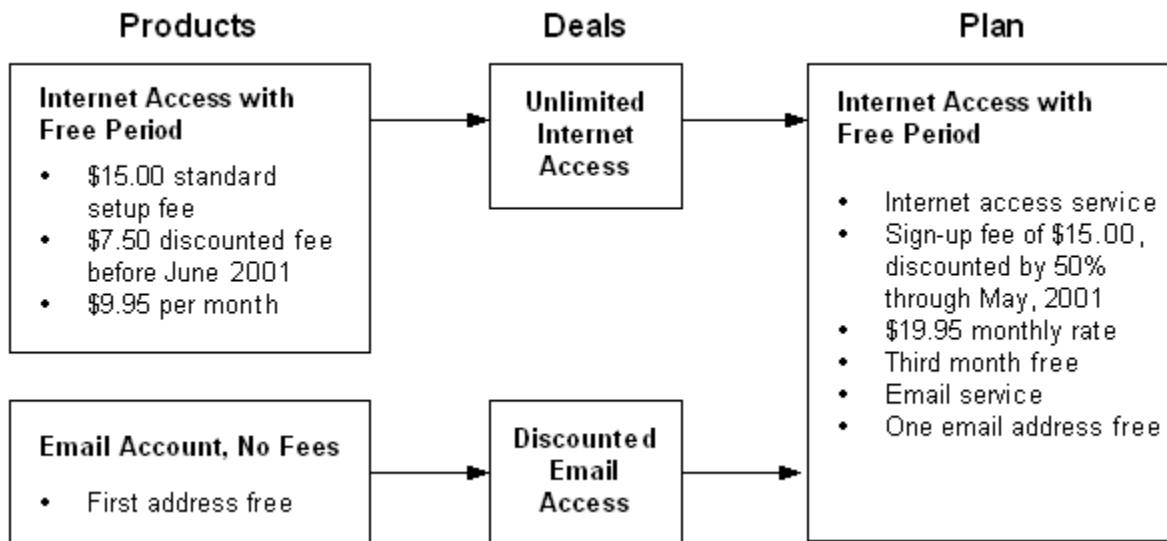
Products

Deals

Plan

Internet Access with Free Period

- $15.00 standard setup fee
- $7.50 discounted fee before June 2001
- $9.95 per month

Unlimited Internet Access

Internet Access with Free Period

- Internet access service
- Sign-up fee of $15.00, discounted by 50% through May, 2001
- $19.95 monthly rate
- Third month free
- Email service
- One email address free

Email Account, No Fees

- First address free

Discounted Email Access